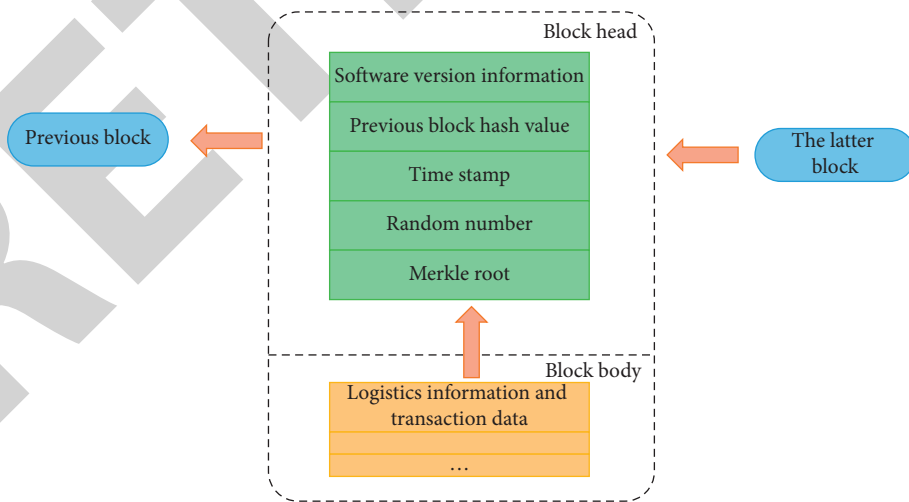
Block head

Software version information

Previous block hash value

Time stamp

Random number

Merkle root

Previous block

The latter block

Block body

Logistics information and transaction data

...